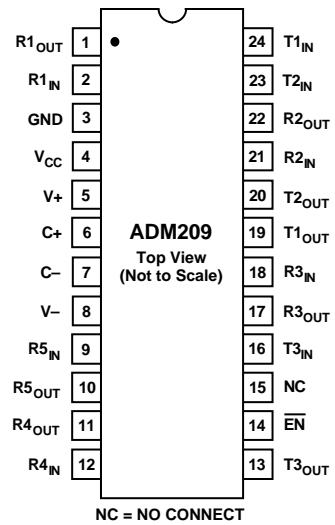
$R1_{OUT}$ 1
$R1_{IN}$ 2
GND 3
$V_{CC}$ 4
V+ 5
C+ 6
C– 7
V– 8
$R5_{IN}$ 9
$R5_{OUT}$ 10
$R4_{OUT}$ 11
$R4_{IN}$ 12

ADM209
Top View
(Not to Scale)

24 $T1_{IN}$
23 $T2_{IN}$
22 $R2_{OUT}$
21 $R2_{IN}$
20 $T2_{OUT}$
19 $T1_{OUT}$
18 $R3_{IN}$
17 $R3_{OUT}$
16 $T3_{IN}$
15 NC
14 $\overline{EN}$
13 $T3_{OUT}$

NC = NO CONNECT